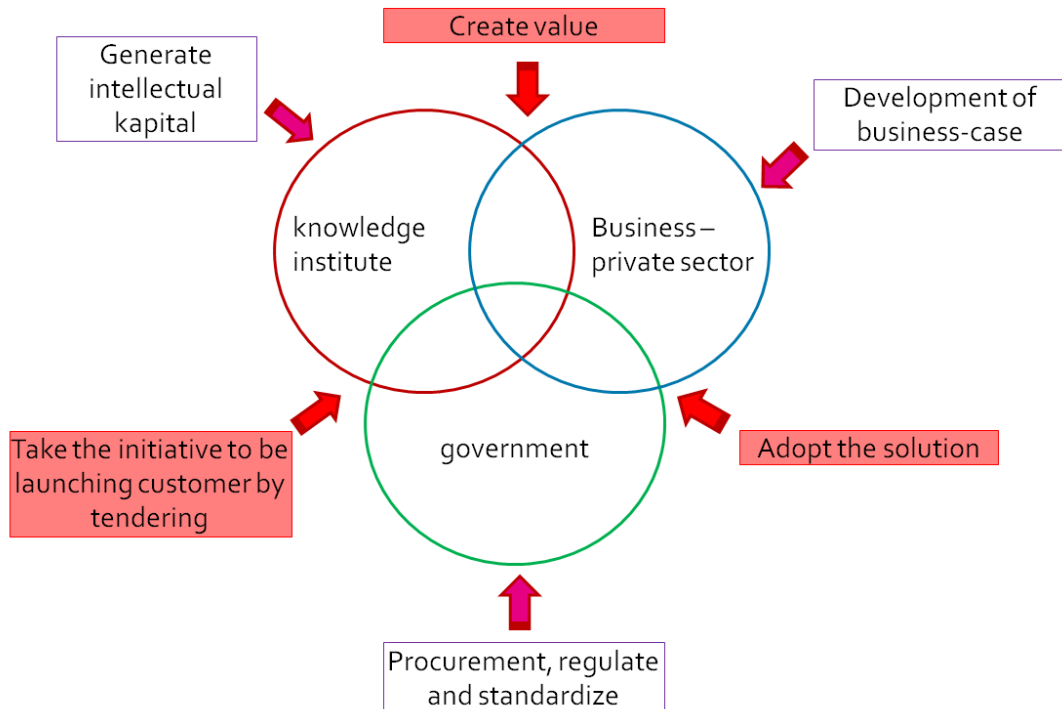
Create value

Generate intellectual kapital

Development of business-case

knowledge institute

Business – private sector

government

Take the initiative to be launching customer by tendering

Adopt the solution

Procurement, regulate and standardize